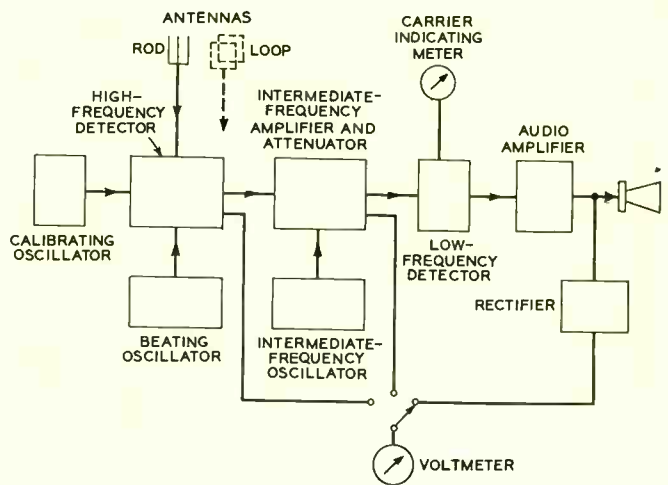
ANTENNAS

ROD

LOOP

CARRIER INDICATING METER

HIGH-FREQUENCY DETECTOR

INTERMEDIATE-FREQUENCY AMPLIFIER AND ATTENUATOR

AUDIO AMPLIFIER

CALIBRATING OSCILLATOR

LOW-FREQUENCY DETECTOR

BEATING OSCILLATOR

INTERMEDIATE-FREQUENCY OSCILLATOR

RECTIFIER

VOLTMETER